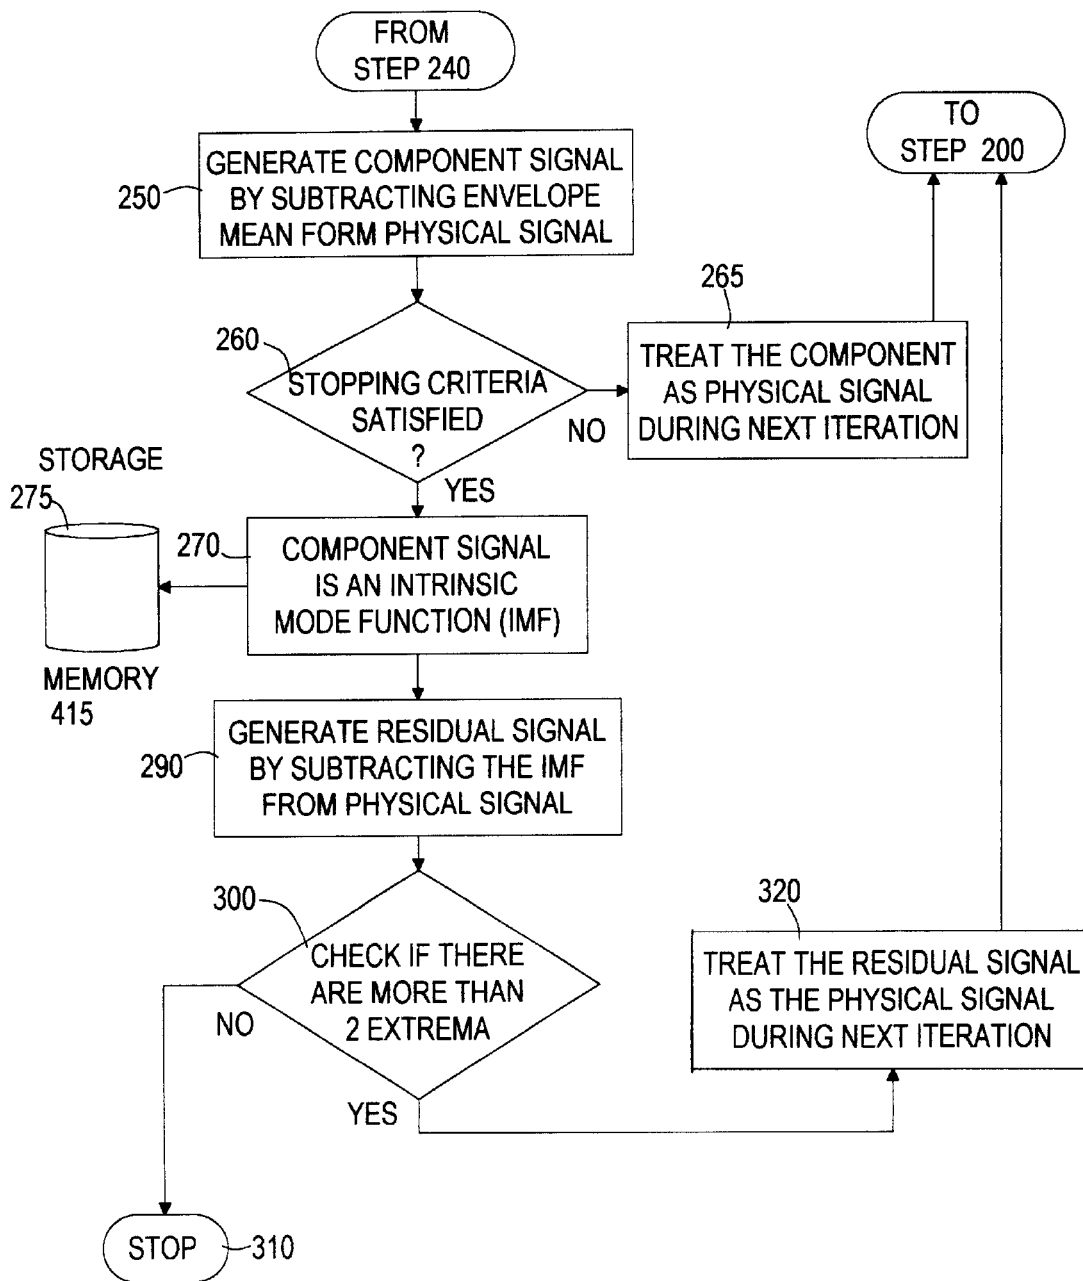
FROM STEP 240

TO STEP 200

250

GENERATE COMPONENT SIGNAL BY SUBTRACTING ENVELOPE MEAN FORM PHYSICAL SIGNAL

265

260

STOPPING CRITERIA SATISFIED ?

NO

TREAT THE COMPONENT AS PHYSICAL SIGNAL DURING NEXT ITERATION

STORAGE

275

YES

270

COMPONENT SIGNAL IS AN INTRINSIC MODE FUNCTION (IMF)

MEMORY 415

290

GENERATE RESIDUAL SIGNAL BY SUBTRACTING THE IMF FROM PHYSICAL SIGNAL

300

CHECK IF THERE ARE MORE THAN 2 EXTREMA

NO

YES

320

TREAT THE RESIDUAL SIGNAL AS THE PHYSICAL SIGNAL DURING NEXT ITERATION

STOP

310